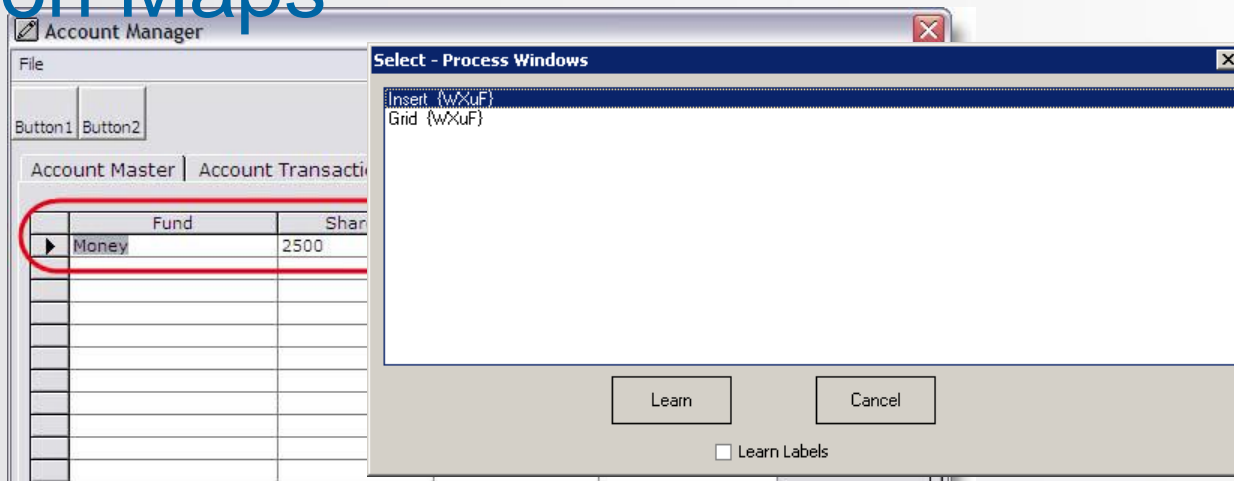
on Maps

Account Manager

File

Button1 Button2

Account Master | Account Transacti

| Fund | Shar |
|---|---|
| Money | 2500 |

Select - Process Windows

Insert {WXuF}
Grid {WXuF}

Learn

Cancel

Learn Labels